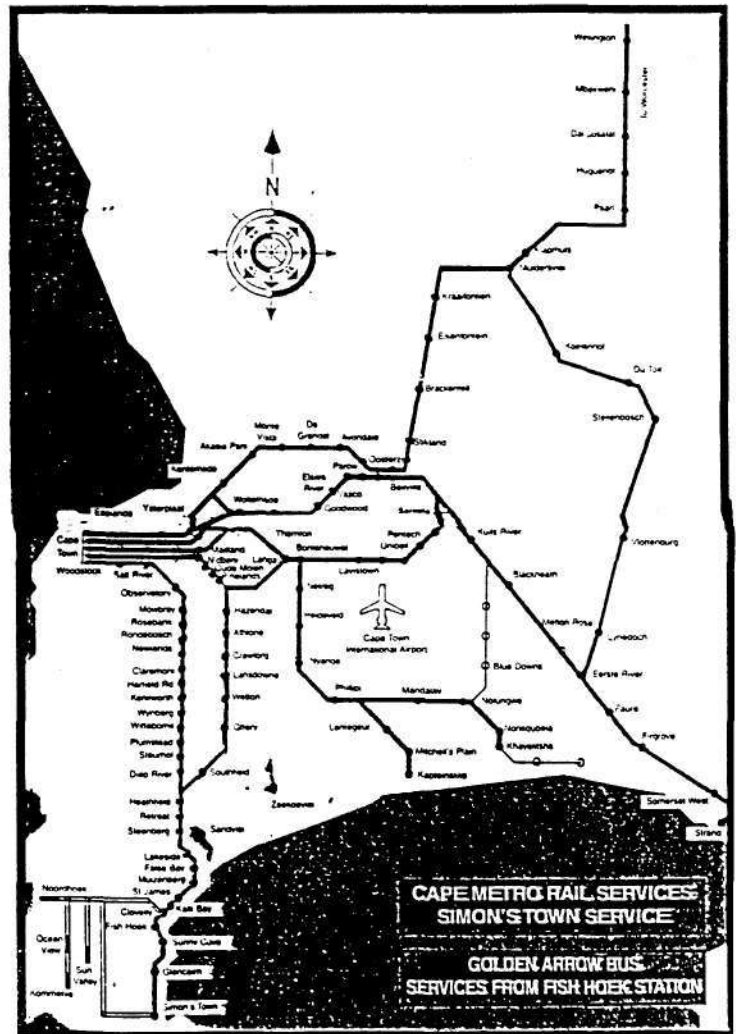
N

Wellington
Mbekweni
Dal Josafat
Huguenot
Paarl
To Worcester
Klapmuts
Muldersvlei
Kraaifontein
Eikenfontein
Brackenfell
Koelenhof
Du Toit
Stellenbosch
Vlottenburg
Lynedoch
Eerste River
Faure
Firgrove
Somerset West
Strand
Kuils River
Blackheath
Melton Rose
Blue Downs
Nolungile
Nonkqubela
Khayelitsha
Kentemade
Akasia Park
Monte Vista
De Grendel
Avondale
Oosterzee
Stikland
Bellville
Sarepta
Parow
Elsies River
Tygerberg
Goodwood
Vasco
Woltemade
Ysterplaat
Esplanade
Cape Town
Woodstock
Salt River
Maitland
Ndabeni
Pinelands
Langa
Thornton
Bonteheuwel
Unibell
Netreg
Lavistown
Heideveld
Nyanga
Philippi
Mandalay
Lentegeur
Mitchell's Plain
Kapteinsklip
Cape Town International Airport
Observatory
Mowbray
Rosebank
Rondebosch
Newlands
Claremont
Harfield Rd
Kenilworth
Wynberg
Wittebome
Plumstead
Steurhof
Diep River
Heathfield
Retreat
Steenberg
Hazendal
Athlone
Crawford
Lansdowne
Wetton
Ottery
Southfield
Zeekoevlei
Sandvlei
Lakeside
False Bay
Muizenberg
St James
Kalk Bay
Clovelly
Fish Hoek
Sunny Cove
Glencairn
Simon's Town
Noordhoek
Ocean View
Sun Valley
Kommetjie

CAPE METRO RAIL SERVICES SIMON'S TOWN SERVICE

GOLDEN ARROW BUS SERVICES FROM FISH HOEK STATION